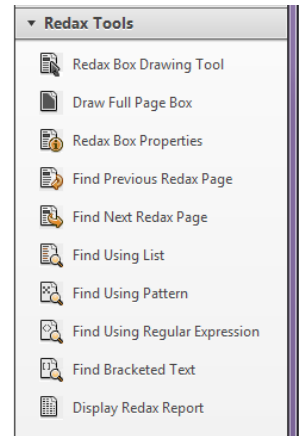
▾ Redax Tools

Redax Box Drawing Tool

Draw Full Page Box

Redax Box Properties

Find Previous Redax Page

Find Next Redax Page

Find Using List

Find Using Pattern

Find Using Regular Expression

Find Bracketed Text

Display Redax Report